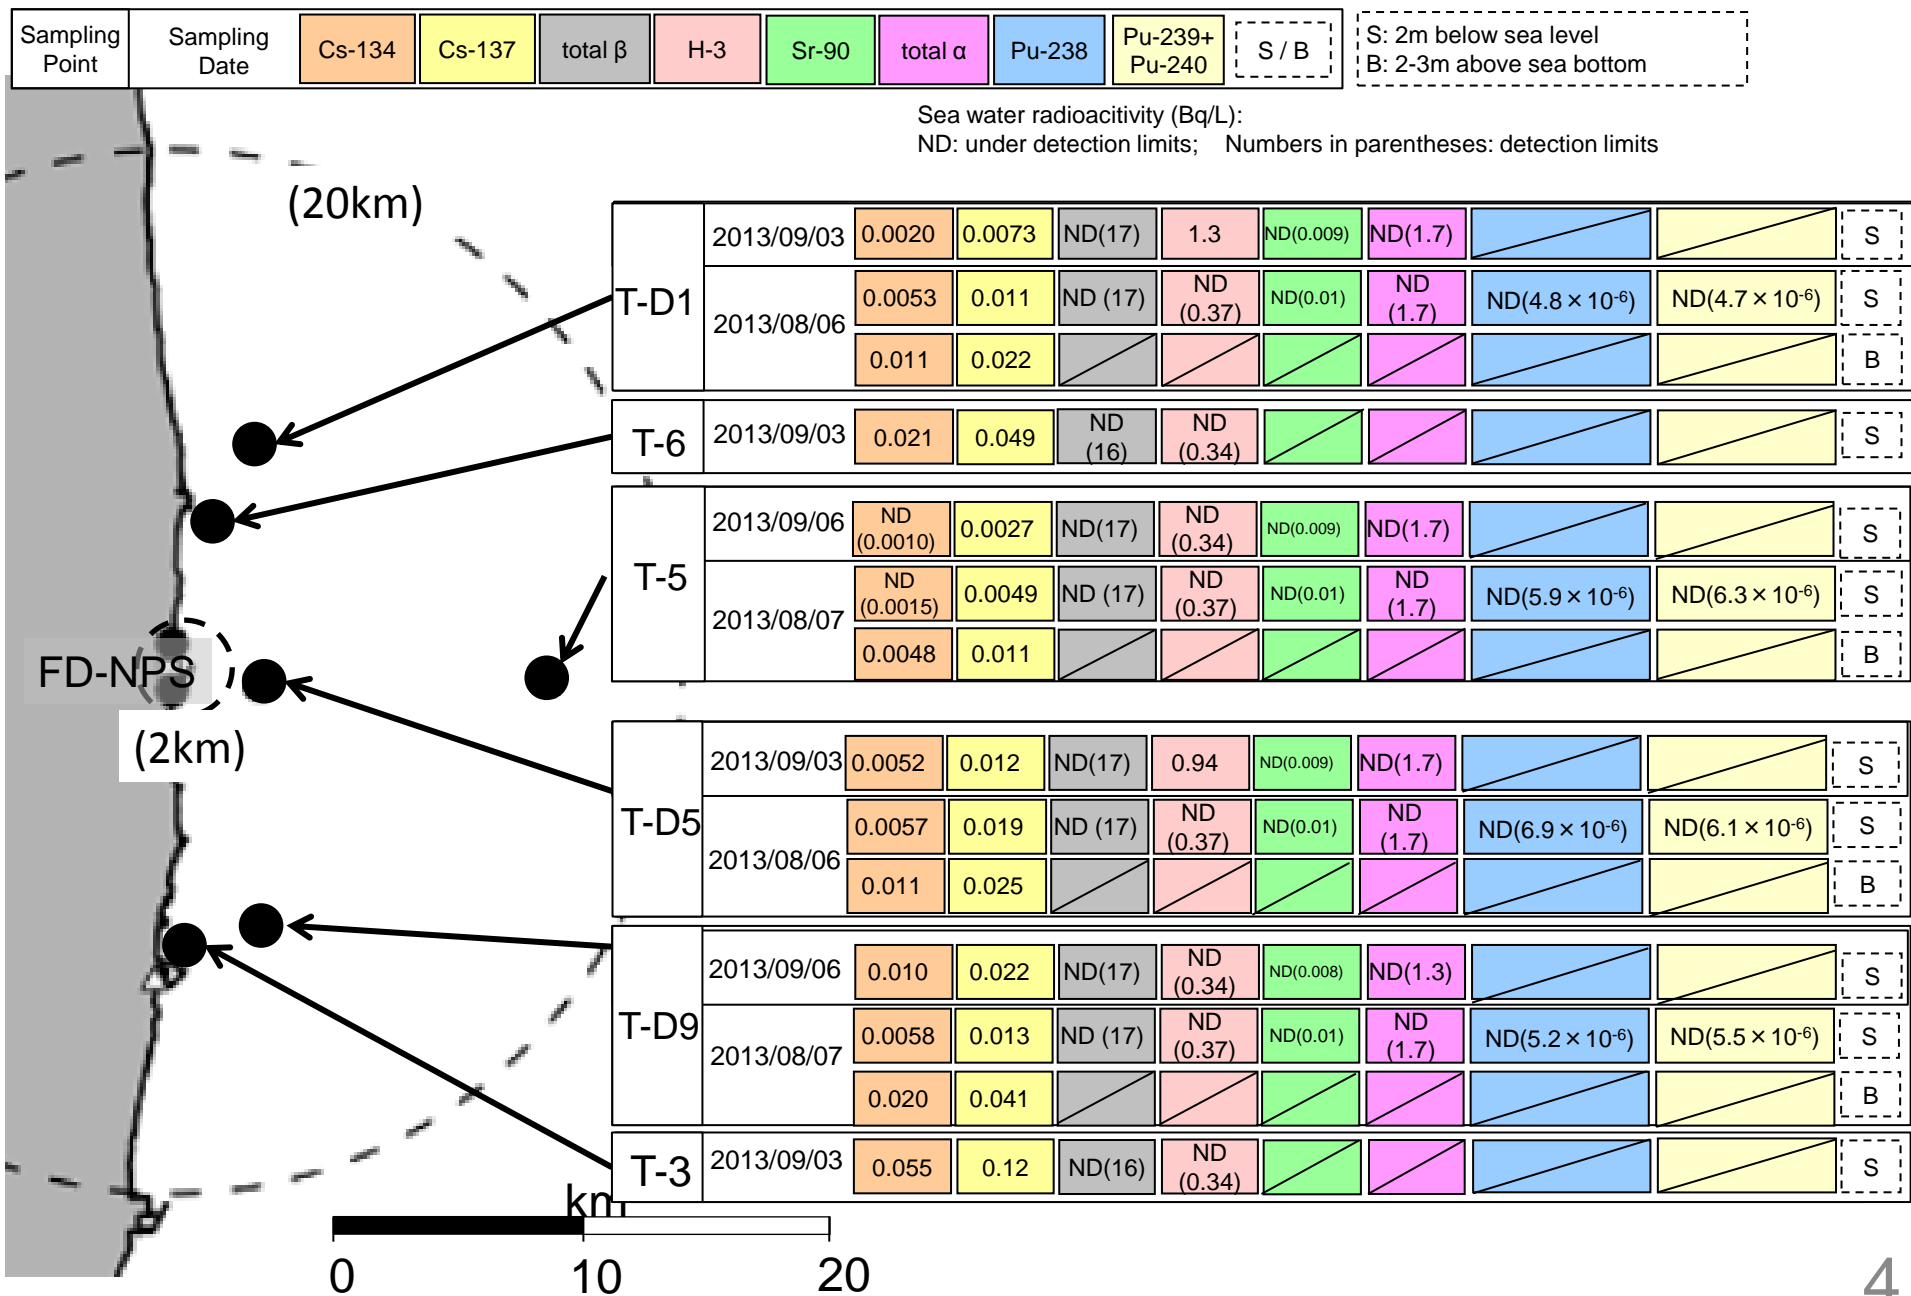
| Sampling Point | Sampling Date | Cs-134 | Cs-137 | total β | H-3 | Sr-90 | total α | Pu-238 | Pu-239+ Pu-240 | S / B |
|---|---|---|---|---|---|---|---|---|---|---|

S: 2m below sea level
B: 2-3m above sea bottom

Sea water radioacitivity (Bq/L):
ND: under detection limits; Numbers in parentheses: detection limits

(20km)

| T-D1 | 2013/09/03 | 0.0020 | 0.0073 | ND(17) | 1.3 | ND(0.009) | ND(1.7) | | | S |
|---|---|---|---|---|---|---|---|---|---|---|
| | 2013/08/06 | 0.0053 | 0.011 | ND (17) | ND (0.37) | ND(0.01) | ND (1.7) | ND(4.8 × $10^{-6}$) | ND(4.7 × $10^{-6}$) | S |
| | | 0.011 | 0.022 | | | | | | | B |
| T-6 | 2013/09/03 | 0.021 | 0.049 | ND (16) | ND (0.34) | | | | | S |
| T-5 | 2013/09/06 | ND (0.0010) | 0.0027 | ND(17) | ND (0.34) | ND(0.009) | ND(1.7) | | | S |
| | 2013/08/07 | ND (0.0015) | 0.0049 | ND (17) | ND (0.37) | ND(0.01) | ND (1.7) | ND(5.9 × $10^{-6}$) | ND(6.3 × $10^{-6}$) | S |
| | | 0.0048 | 0.011 | | | | | | | B |
| T-D5 | 2013/09/03 | 0.0052 | 0.012 | ND(17) | 0.94 | ND(0.009) | ND(1.7) | | | S |
| | 2013/08/06 | 0.0057 | 0.019 | ND (17) | ND (0.37) | ND(0.01) | ND (1.7) | ND(6.9 × $10^{-6}$) | ND(6.1 × $10^{-6}$) | S |
| | | 0.011 | 0.025 | | | | | | | B |
| T-D9 | 2013/09/06 | 0.010 | 0.022 | ND(17) | ND (0.34) | ND(0.008) | ND(1.3) | | | S |
| | 2013/08/07 | 0.0058 | 0.013 | ND (17) | ND (0.37) | ND(0.01) | ND (1.7) | ND(5.2 × $10^{-6}$) | ND(5.5 × $10^{-6}$) | S |
| | | 0.020 | 0.041 | | | | | | | B |
| T-3 | 2013/09/03 | 0.055 | 0.12 | ND(16) | ND (0.34) | | | | | S |

FD-NPS
(2km)

km
0 10 20

4